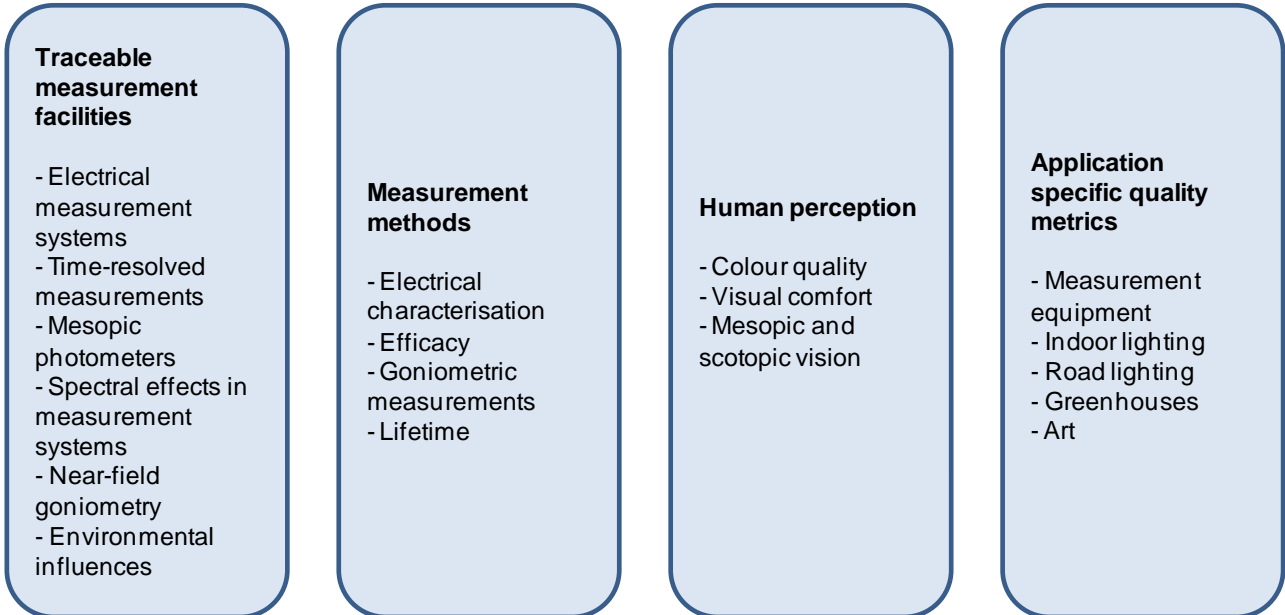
**Traceable measurement facilities**

- Electrical measurement systems
- Time-resolved measurements
- Mesopic photometers
- Spectral effects in measurement systems
- Near-field goniometry
- Environmental influences

**Measurement methods**

- Electrical characterisation
- Efficacy
- Goniometric measurements
- Lifetime

**Human perception**

- Colour quality
- Visual comfort
- Mesopic and scotopic vision

**Application specific quality metrics**

- Measurement equipment
- Indoor lighting
- Road lighting
- Greenhouses
- Art